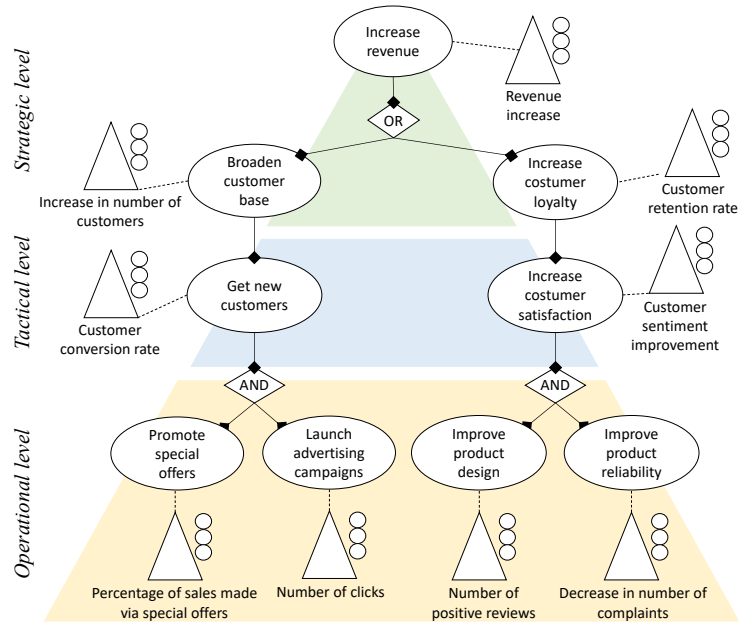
Strategic level

Increase revenue

Revenue increase

OR

Broaden customer base

Increase costumer loyalty

Increase in number of customers

Customer retention rate

Tactical level

Get new customers

Increase costumer satisfaction

Customer conversion rate

Customer sentiment improvement

AND

AND

Operational level

Promote special offers

Launch advertising campaigns

Improve product design

Improve product reliability

Percentage of sales made via special offers

Number of clicks

Number of positive reviews

Decrease in number of complaints